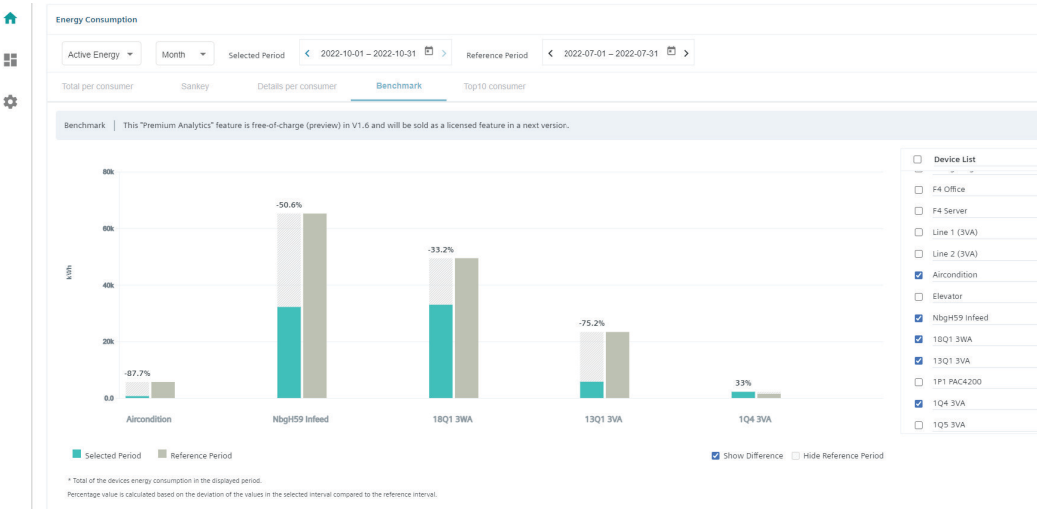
Energy Consumption

Active Energy Month Selected Period 2022-10-01 – 2022-10-31 Reference Period 2022-07-01 – 2022-07-31

Total per consumer Sankey Details per consumer Benchmark Top10 consumer

Benchmark | This "Premium Analytics" feature is free-of-charge (preview) in V1.6 and will be sold as a licensed feature in a next version.

80k
60k
40k
20k
0.0
kWh

-87.7%
-50.6%
-33.2%
-75.2%
33%

Aircondition NbgH59 Infeed 18Q1 3WA 13Q1 3VA 1Q4 3VA

Selected Period Reference Period

Show Difference Hide Reference Period

Device List
F4 Office
F4 Server
Line 1 (3VA)
Line 2 (3VA)
Aircondition
Elevator
NbgH59 Infeed
18Q1 3WA
13Q1 3VA
1P1 PAC4200
1Q4 3VA
1Q5 3VA

* Total of the devices energy consumption in the displayed period.
Percentage value is calculated based on the deviation of the values in the selected interval compared to the reference interval.